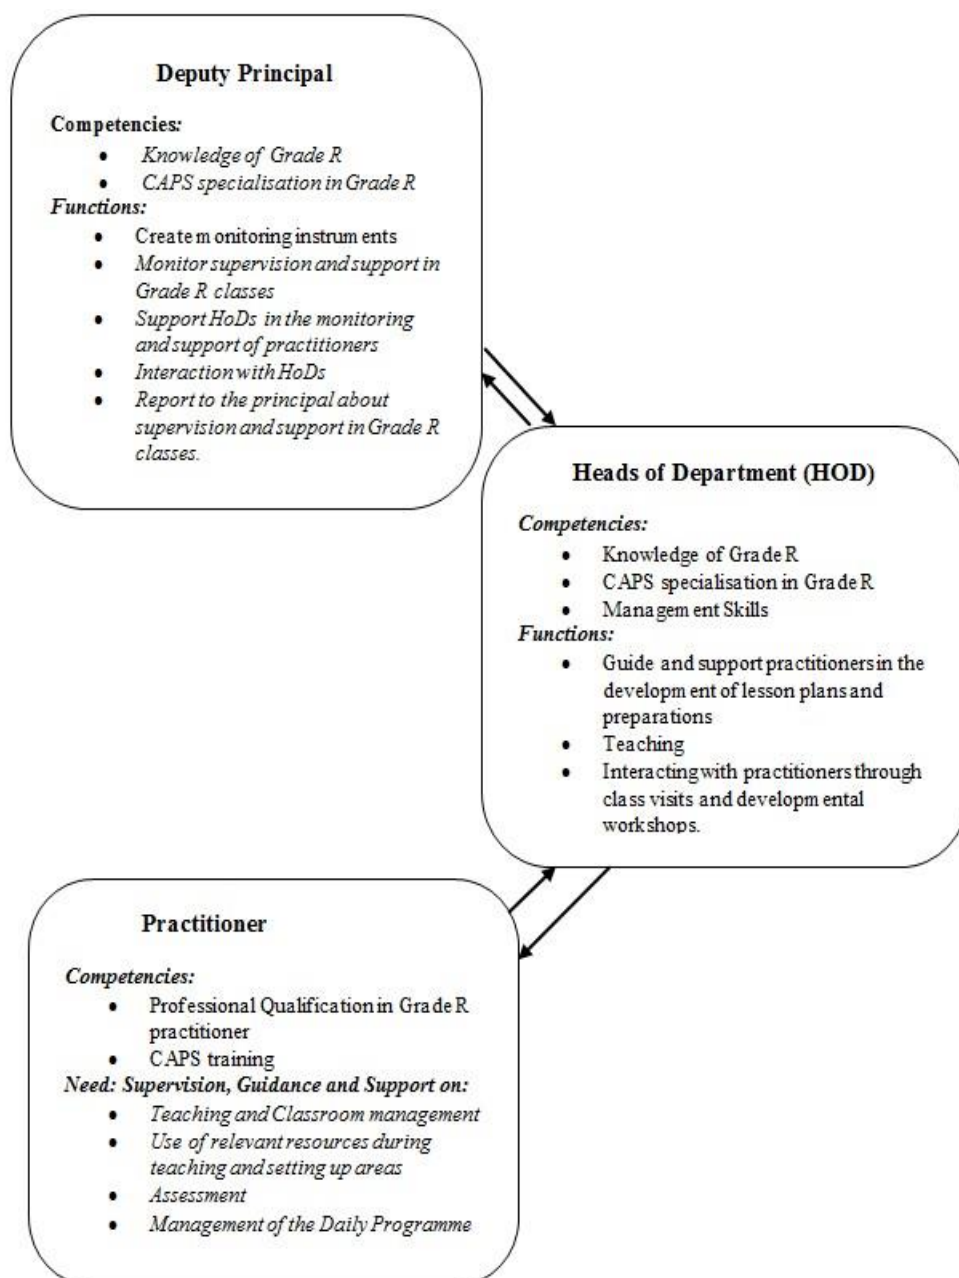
Deputy Principal

Competencies:
- Knowledge of Grade R
- CAPS specialisation in Grade R

Functions:
- Create monitoring instruments
- Monitor supervision and support in Grade R classes
- Support HoDs in the monitoring and support of practitioners
- Interaction with HoDs
- Report to the principal about supervision and support in Grade R classes.

Heads of Department (HOD)

Competencies:
- Knowledge of Grade R
- CAPS specialisation in Grade R
- Management Skills

Functions:
- Guide and support practitioners in the development of lesson plans and preparations
- Teaching
- Interacting with practitioners through class visits and developmental workshops.

Practitioner

Competencies:
- Professional Qualification in Grade R practitioner
- CAPS training

Need: Supervision, Guidance and Support on:
- Teaching and Classroom management
- Use of relevant resources during teaching and setting up areas
- Assessment
- Management of the Daily Programme